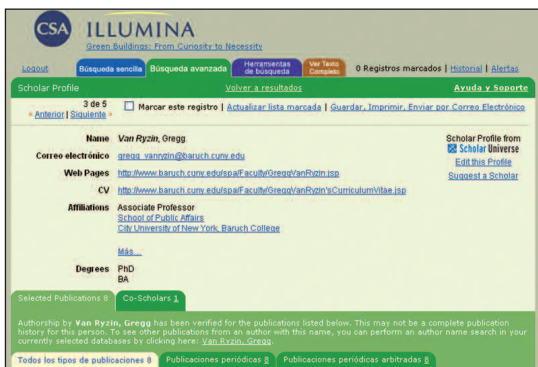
CSA ILLUMINA
Green Buildings: From Curiosity to Necessity

Logout | Búsqueda sencilla | Búsqueda avanzada | Herramientas de búsqueda | Ver Texto Completo | 0 Registros marcados | Historial | Alertas

Scholar Profile | Volver a resultados | Ayuda y Soporte

3 de 5
« Anterior | Siguiente »
Marcar este registro | Actualizar lista marcada | Guardar, Imprimir, Enviar por Correo Electrónico

Name: Van Ryzin, Gregg
Correo electrónico: gregg_vanryzin@baruch.cuny.edu
Web Pages: http://www.baruch.cuny.edu/spa/Faculty/GreggVanRyzin.jsp
CV: http://www.baruch.cuny.edu/spa/Faculty/GreggVanRyzin'sCurriculumVitae.jsp
Affiliations: Associate Professor
School of Public Affairs
City University of New York, Baruch College

Más...

Degrees: PhD
BA

Scholar Profile from
Scholar Universe
Edit this Profile
Suggest a Scholar

Selected Publications 8 | Co-Scholars 1

Authorship by Van Ryzin, Gregg has been verified for the publications listed below. This may not be a complete publication history for this person. To see other publications from an author with this name, you can perform an author name search in your currently selected databases by clicking here: Van Ryzin, Gregg.

Todos los tipos de publicaciones 8 | Publicaciones periódicas 8 | Publicaciones periódicas arbitradas 8